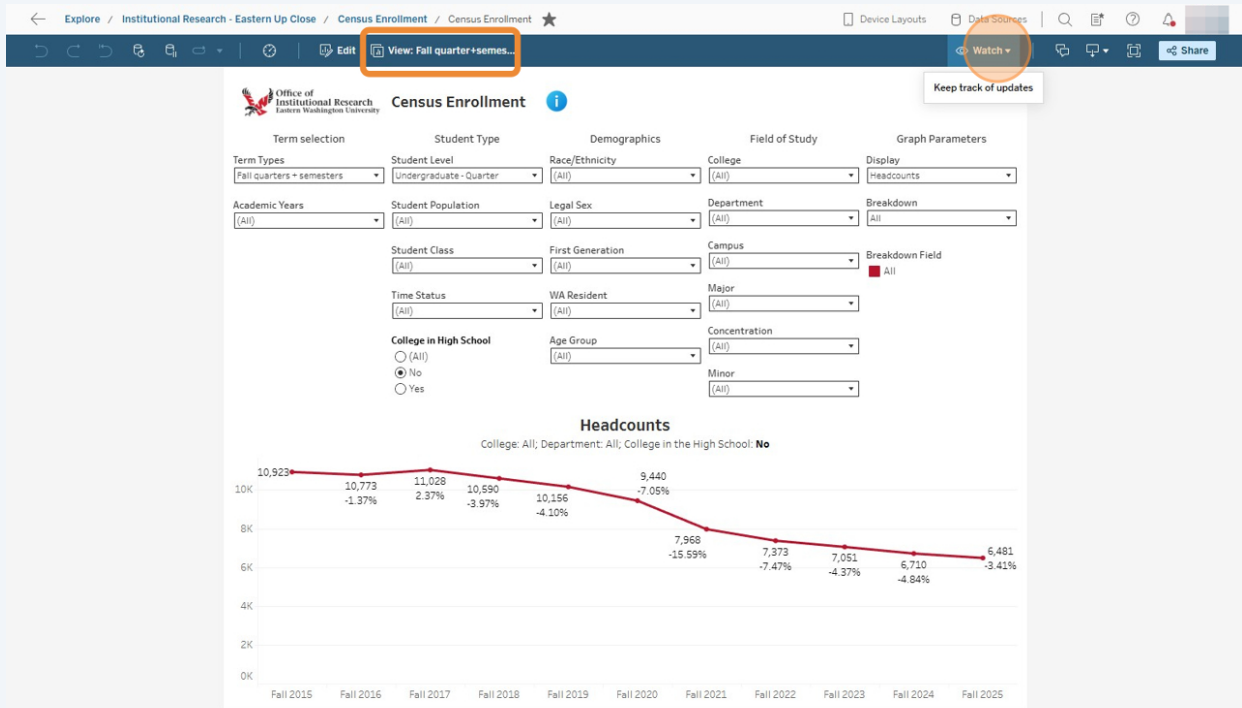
Explore / Institutional Research - Eastern Up Close / Census Enrollment / Census Enrollment

Device Layouts   Data Sources

Edit   View: Fall quarter+semes...   Watch   Share

Keep track of updates

Office of Institutional Research Eastern Washington University

Census Enrollment

Term selection

Term Types
Fall quarters + semesters

Academic Years
(All)

Student Type

Student Level
Undergraduate - Quarter

Student Population
(All)

Student Class
(All)

Time Status
(All)

College in High School
(All)
No
Yes

Demographics

Race/Ethnicity
(All)

Legal Sex
(All)

First Generation
(All)

WA Resident
(All)

Age Group
(All)

Field of Study

College
(All)

Department
(All)

Campus
(All)

Major
(All)

Concentration
(All)

Minor
(All)

Graph Parameters

Display
Headcounts

Breakdown
All

Breakdown Field
All

Headcounts

College: All; Department: All; College in the High School: No

10,923
10,773 -1.37%
11,028 2.37%
10,590 -3.97%
10,156 -4.10%
9,440 -7.05%
7,968 -15.59%
7,373 -7.47%
7,051 -4.37%
6,710 -4.84%
6,481 -3.41%

10K
8K
6K
4K
2K
0K

Fall 2015   Fall 2016   Fall 2017   Fall 2018   Fall 2019   Fall 2020   Fall 2021   Fall 2022   Fall 2023   Fall 2024   Fall 2025